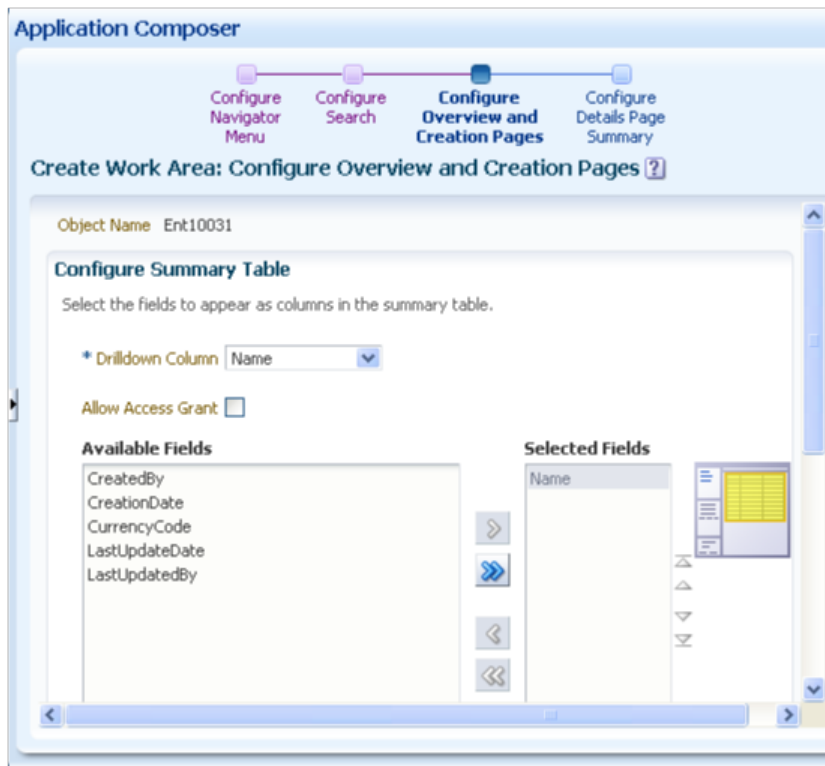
Application Composer

Configure Navigator Menu

Configure Search

Configure Overview and Creation Pages

Configure Details Page Summary

Create Work Area: Configure Overview and Creation Pages ?

Object Name Ent10031

Configure Summary Table

Select the fields to appear as columns in the summary table.

* Drilldown Column Name

Allow Access Grant

Available Fields

CreatedBy
CreationDate
CurrencyCode
LastUpdateDate
LastUpdatedBy

Selected Fields

Name